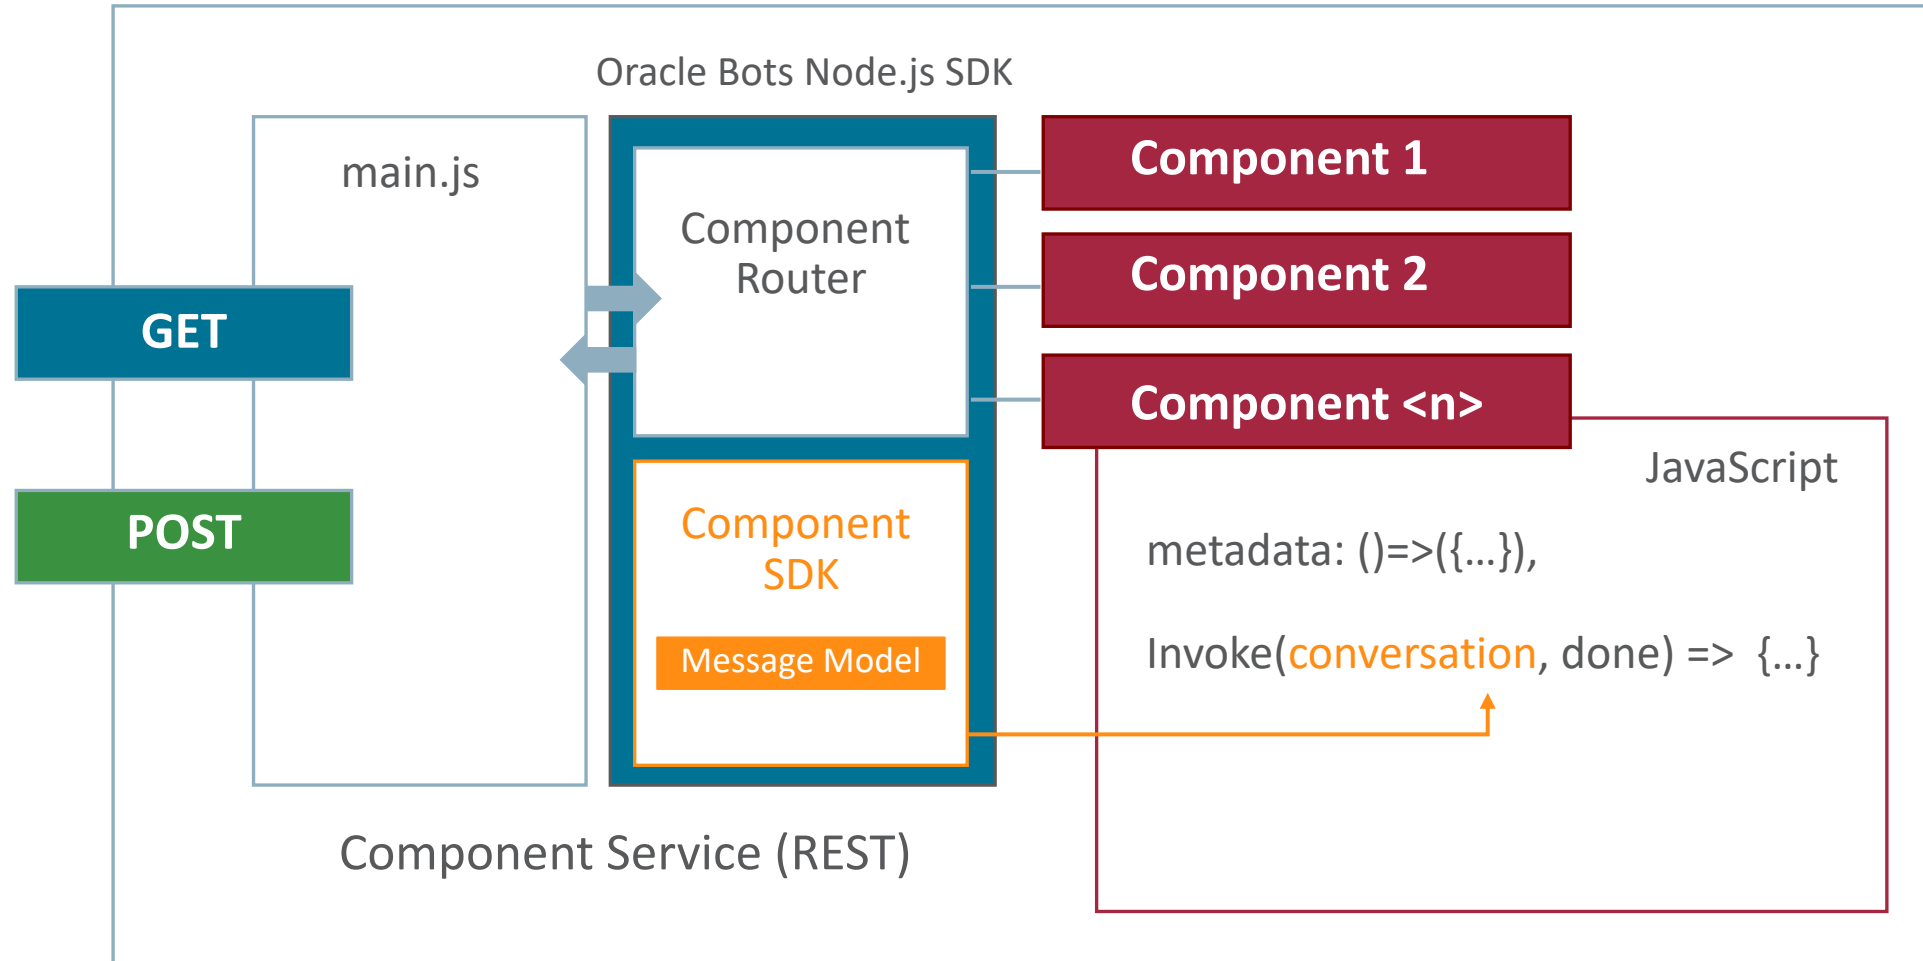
Oracle Bots Node.js SDK

main.js

GET

POST

Component Router

Component SDK

Message Model

Component 1

Component 2

Component <n>

JavaScript

metadata: ()=>({…}),

Invoke(conversation, done) => {…}

Component Service (REST)